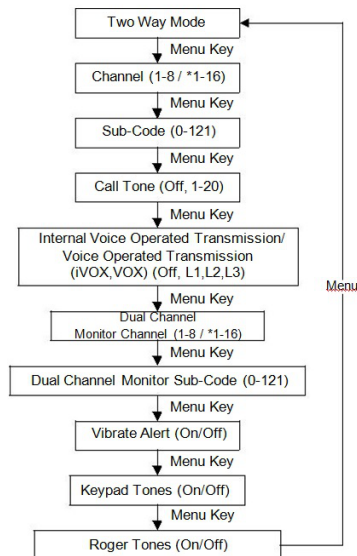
Two Way Mode

Menu Key

Channel (1-8 / *1-16)

Menu Key

Sub-Code (0-121)

Menu Key

Call Tone (Off, 1-20)

Menu Key

Internal Voice Operated Transmission/ Voice Operated Transmission (iVOX,VOX) (Off, L1,L2,L3)

Menu Key

Dual Channel Monitor Channel (1-8 / *1-16)

Menu Key

Dual Channel Monitor Sub-Code (0-121)

Menu Key

Vibrate Alert (On/Off)

Menu Key

Keypad Tones (On/Off)

Menu Key

Roger Tones (On/Off)

Menu